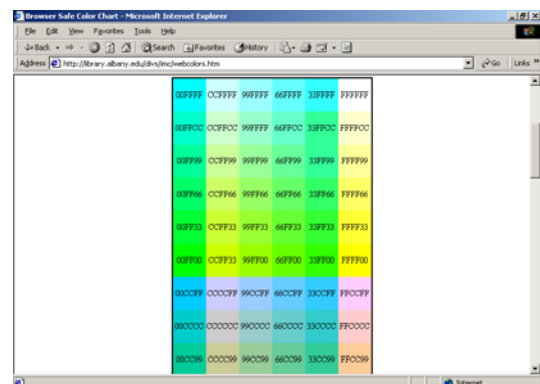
Browser Safe Color Chart - Microsoft Internet Explorer

File Edit View Favorites Tools Help

Back Search Favorites History

Address http://library.albany.edu/divs/imc/webcolors.htm Go Links

| 00FFFF | CCFFFF | 99FFFF | 66FFFF | 33FFFF | FFFFFF |
|---|---|---|---|---|---|
| 00FFCC | CCFFCC | 99FFCC | 66FFCC | 33FFCC | FFFFCC |
| 00FF99 | CCFF99 | 99FF99 | 66FF99 | 33FF99 | FFFF99 |
| 00FF66 | CCFF66 | 99FF66 | 66FF66 | 33FF66 | FFFF66 |
| 00FF33 | CCFF33 | 99FF33 | 66FF33 | 33FF33 | FFFF33 |
| 00FF00 | CCFF33 | 99FF00 | 66FF00 | 33FF00 | FFFF00 |
| 00CCFF | CCCCFF | 99CCFF | 66CCFF | 33CCFF | FFCCFF |
| 00CCCC | CCCCCC | 99CCCC | 66CCCC | 33CCCC | FFCCCC |
| 00CC99 | CCCC99 | 99CC99 | 66CC99 | 33CC99 | FFCC99 |

Internet